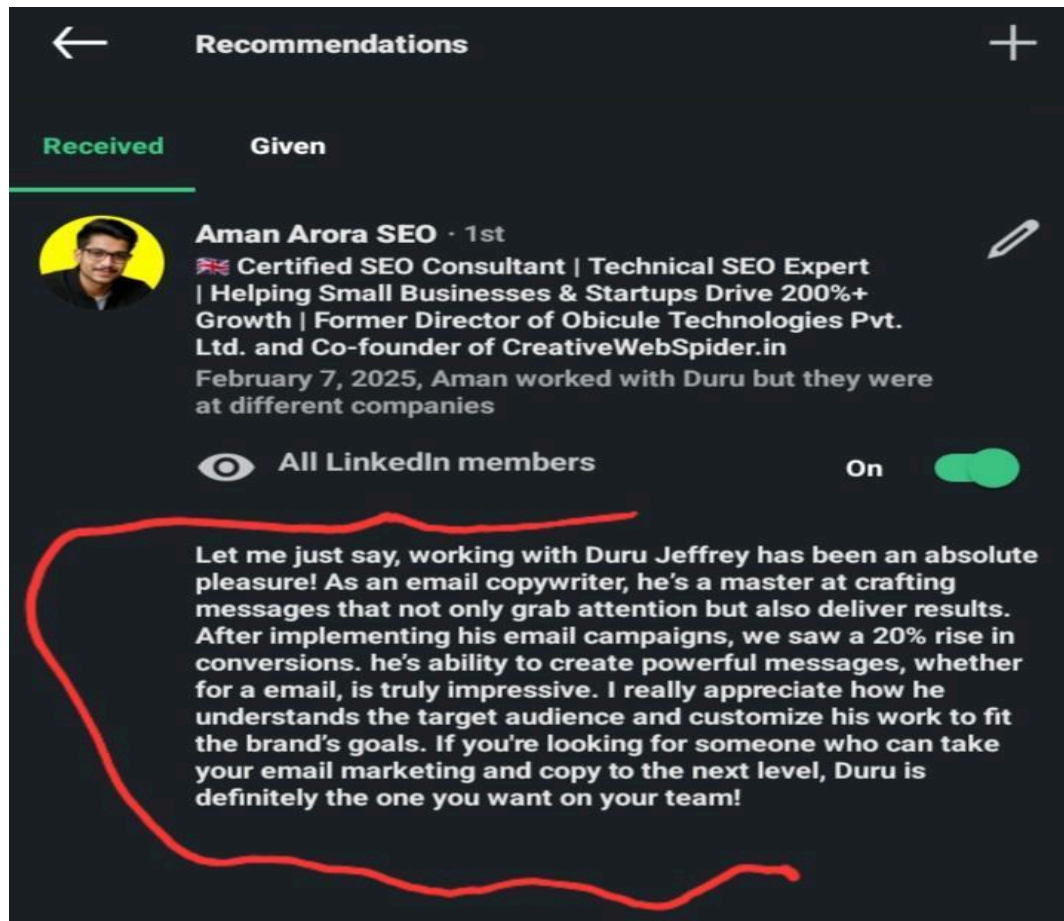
Recommendations

Received

Given

Aman Arora SEO · 1st
🇬🇧 Certified SEO Consultant | Technical SEO Expert | Helping Small Businesses & Startups Drive 200%+ Growth | Former Director of Obicule Technologies Pvt. Ltd. and Co-founder of CreativeWebSpider.in
February 7, 2025, Aman worked with Duru but they were at different companies

All LinkedIn members

On

Let me just say, working with Duru Jeffrey has been an absolute pleasure! As an email copywriter, he's a master at crafting messages that not only grab attention but also deliver results. After implementing his email campaigns, we saw a 20% rise in conversions. he's ability to create powerful messages, whether for a email, is truly impressive. I really appreciate how he understands the target audience and customize his work to fit the brand's goals. If you're looking for someone who can take your email marketing and copy to the next level, Duru is definitely the one you want on your team!